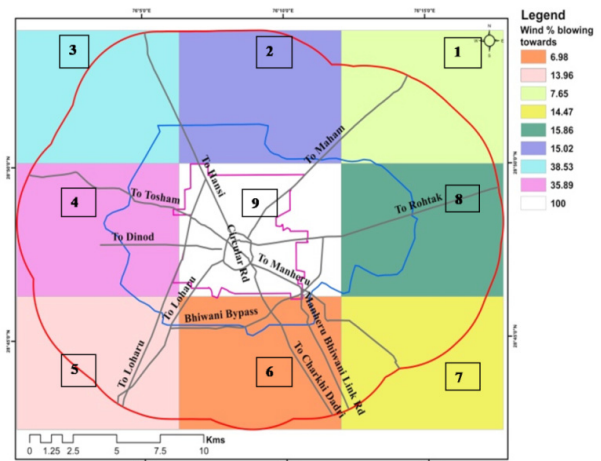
76°5'0"E
76°10'0"E
76°15'0"E

N

Legend
Wind % blowing towards

| | |
|---|---|
| | 6.98 |
| | 13.96 |
| | 7.65 |
| | 14.47 |
| | 15.86 |
| | 15.02 |
| | 38.53 |
| | 35.89 |
| | 100 |

3
2
1
4
9
8
5
6
7

To Maham
To Hansi
To Tosham
To Rohtak
To Dinod
Circular Rd
To Manheru
To Loharu
Bhiwani Bypass
Manheru Bhiwani Link Rd
To Charkhi Dadri
To Loharu

0 1.25 2.5 5 7.5 10
Kms